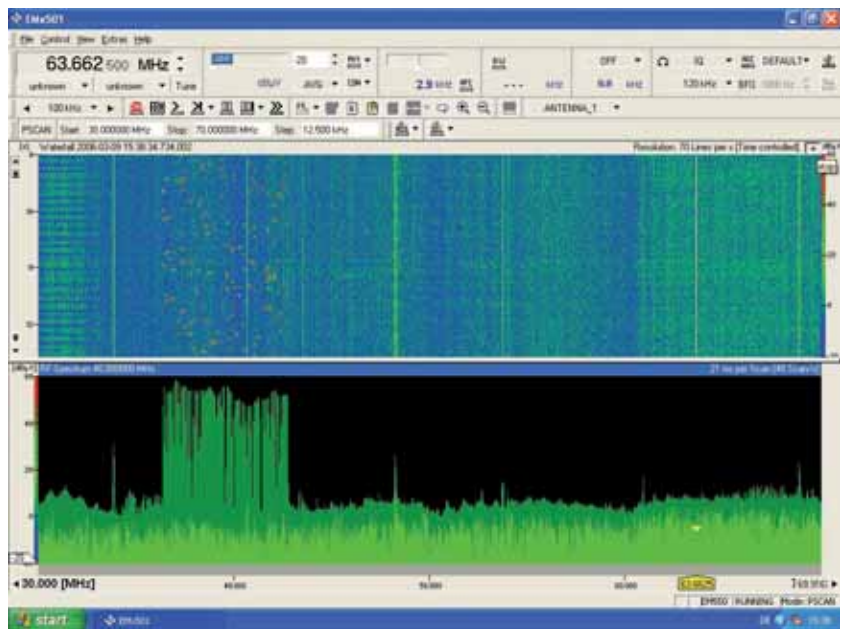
EMx501

File Control View Extras Help

63.662 500 MHz

unknown unknown Tune

20

2.9 kHz

OFF

IQ

DEFAULT

120 kHz BFO

100 kHz

ANTENNA_1

PSCAN Start: 30.000000 MHz Stop: 70.000000 MHz Step: 12.500 kHz

Waterfall 2006-03-09 15:36:34.734.002

Resolution: 70 Lines per s (Time controlled)

RF Spectrum 40.000000 MHz

21 ms per Scan (46 Scan/s)

◄30.000 [MHz]

40.000

50.000

60.000

63.6625

70.000 ►

EM550 RUNNING Mode: PSCAN

start

EM-550